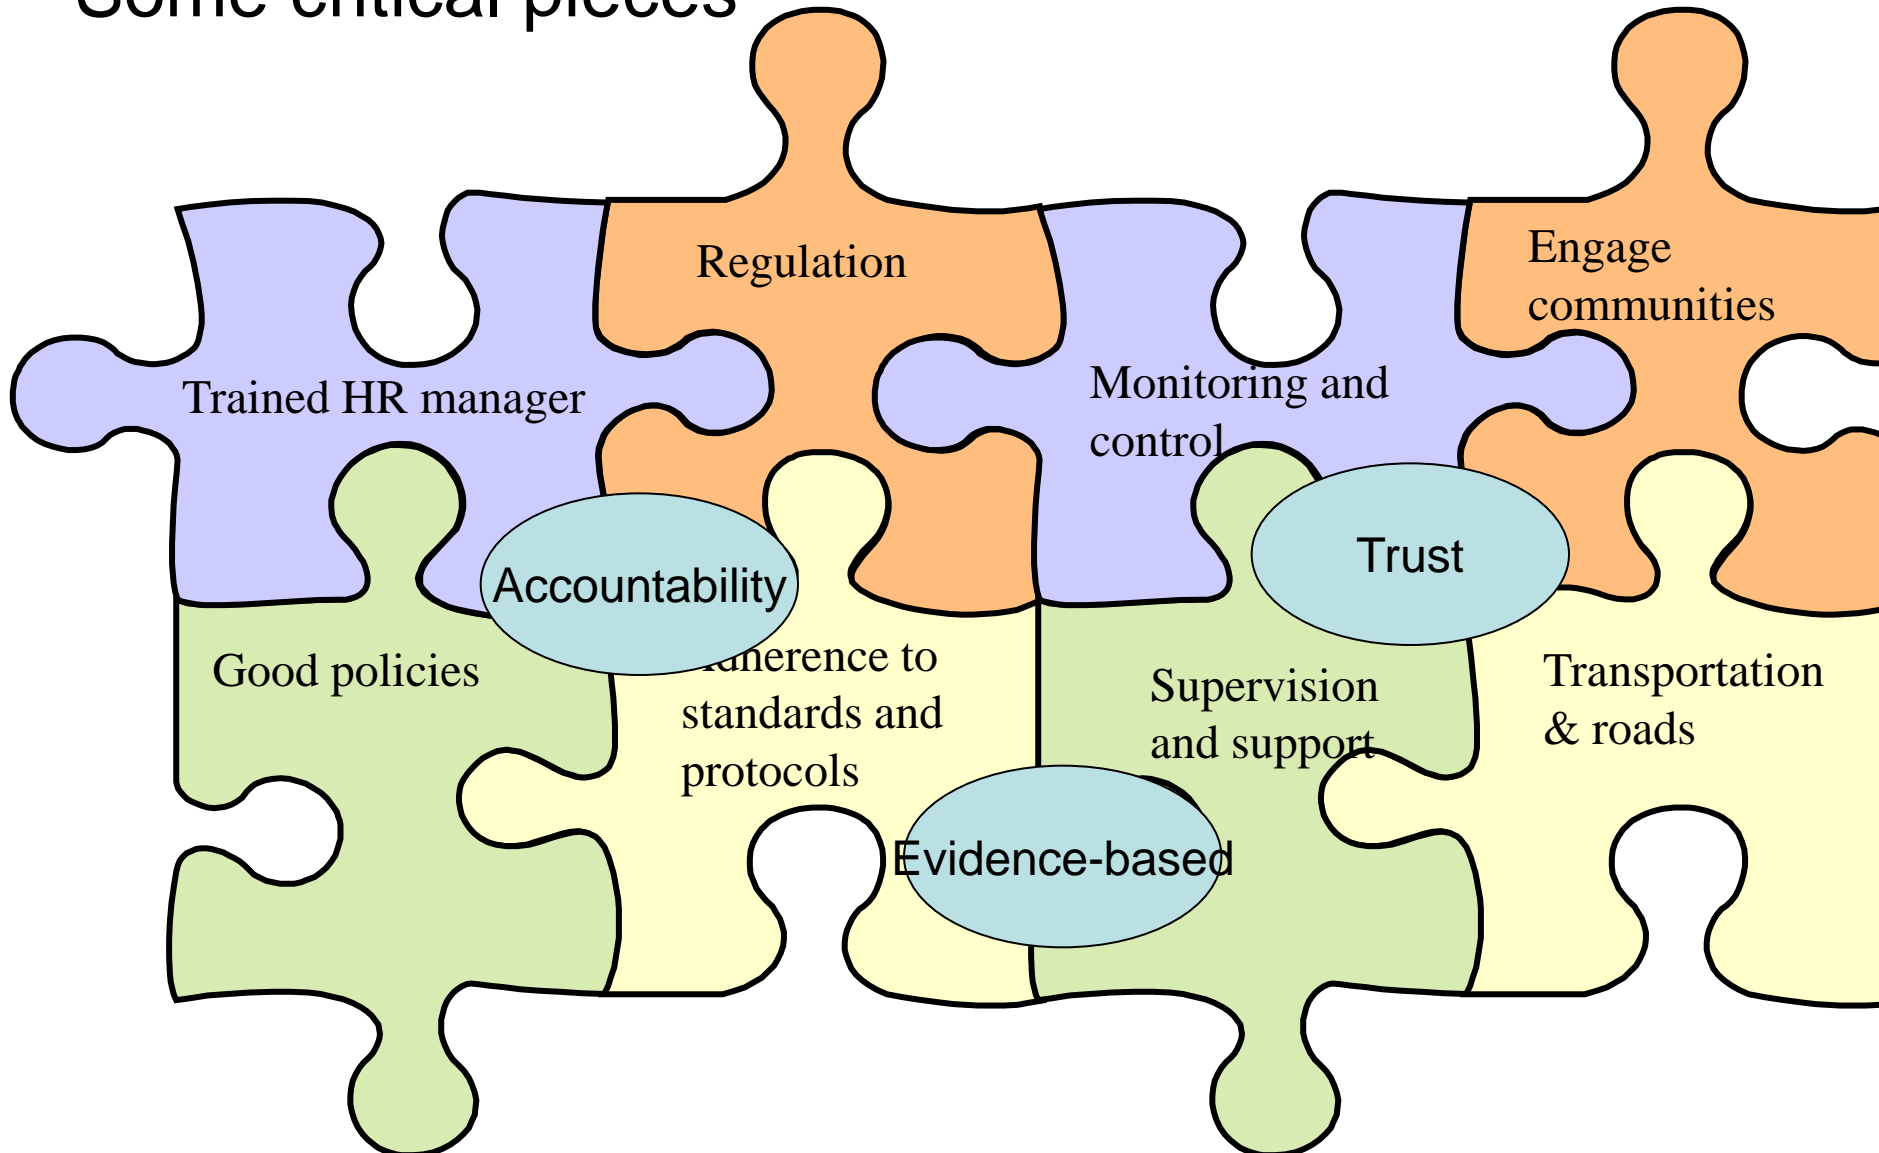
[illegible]

Trained HR manager

Regulation

Monitoring and control

Engage communities

Accountability

Trust

Good policies

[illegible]dherence to standards and protocols

Supervision and support

Transportation & roads

Evidence-based